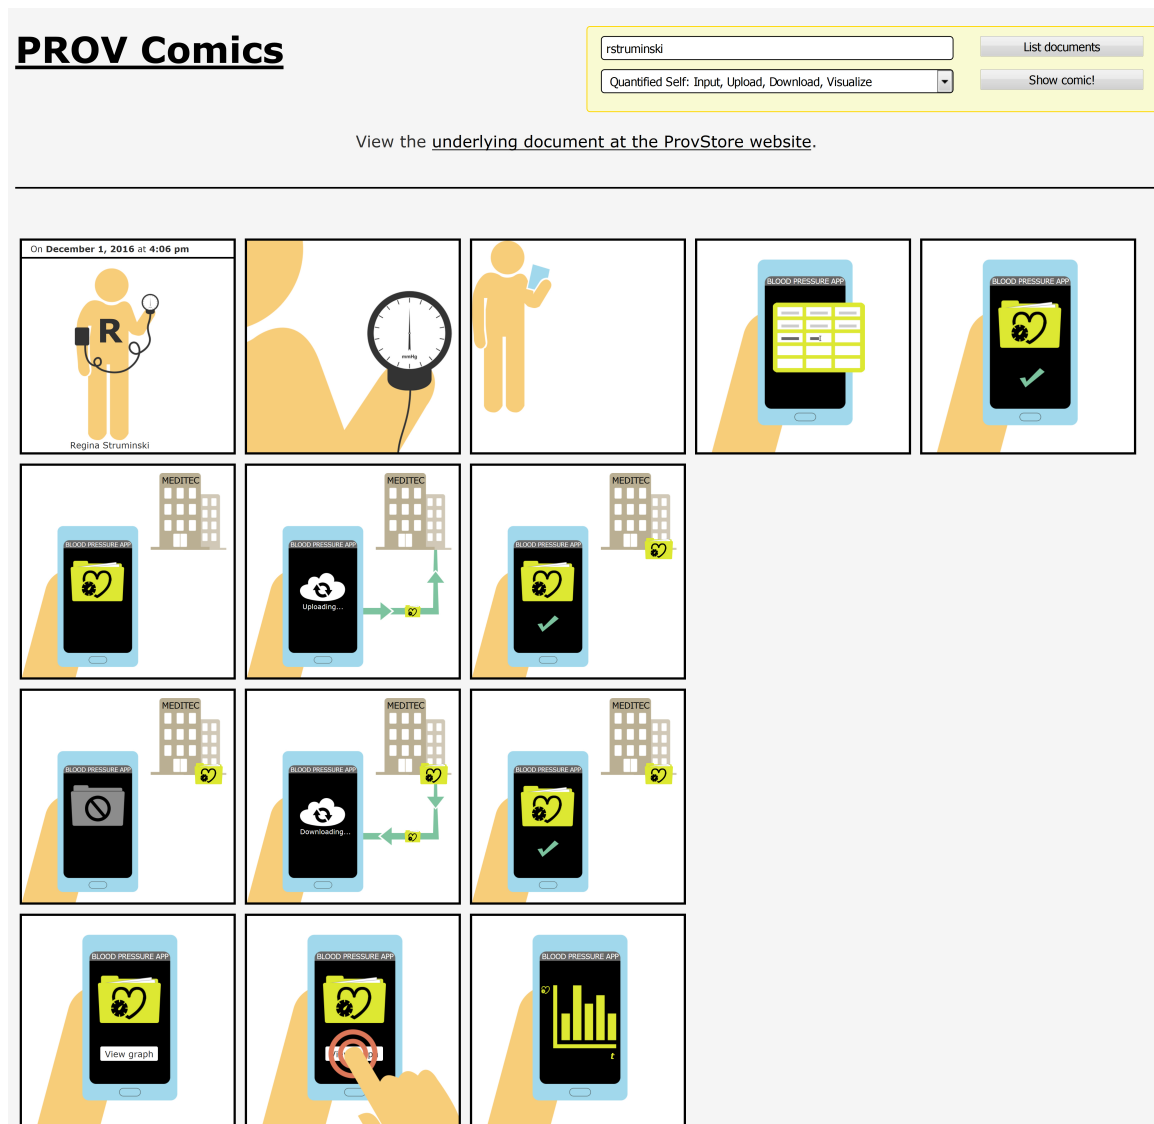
PROV Comics

rstruminski

List documents

Quantified Self: Input, Upload, Download, Visualize

Show comic!

View the underlying document at the ProvStore website.

On December 1, 2016 at 4:06 pm

R

Regina Struminski

mmHg

BLOOD PRESSURE APP

BLOOD PRESSURE APP

MEDITEC

BLOOD PRESSURE APP

MEDITEC

BLOOD PRESSURE APP

Uploading...

MEDITEC

BLOOD PRESSURE APP

MEDITEC

BLOOD PRESSURE APP

MEDITEC

BLOOD PRESSURE APP

Downloading...

MEDITEC

BLOOD PRESSURE APP

BLOOD PRESSURE APP

View graph

BLOOD PRESSURE APP

BLOOD PRESSURE APP

t